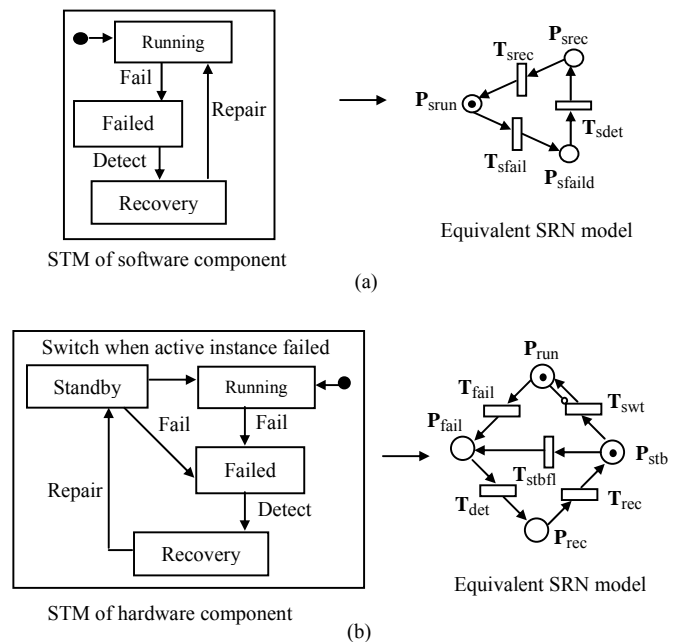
Running

Fail

Repair

Failed

Detect

Recovery

STM of software component

$\mathbf{P}_{srec}$

$\mathbf{T}_{srec}$

$\mathbf{P}_{srun}$

$\mathbf{T}_{sdet}$

$\mathbf{T}_{sfail}$

$\mathbf{P}_{sfaild}$

Equivalent SRN model

(a)

Switch when active instance failed

Standby

Running

Fail

Fail

Failed

Repair

Detect

Recovery

STM of hardware component

$\mathbf{P}_{run}$

$\mathbf{T}_{fail}$

$\mathbf{T}_{swt}$

$\mathbf{P}_{fail}$

$\mathbf{T}_{stbfl}$

$\mathbf{P}_{stb}$

$\mathbf{T}_{det}$

$\mathbf{T}_{rec}$

$\mathbf{P}_{rec}$

Equivalent SRN model

(b)